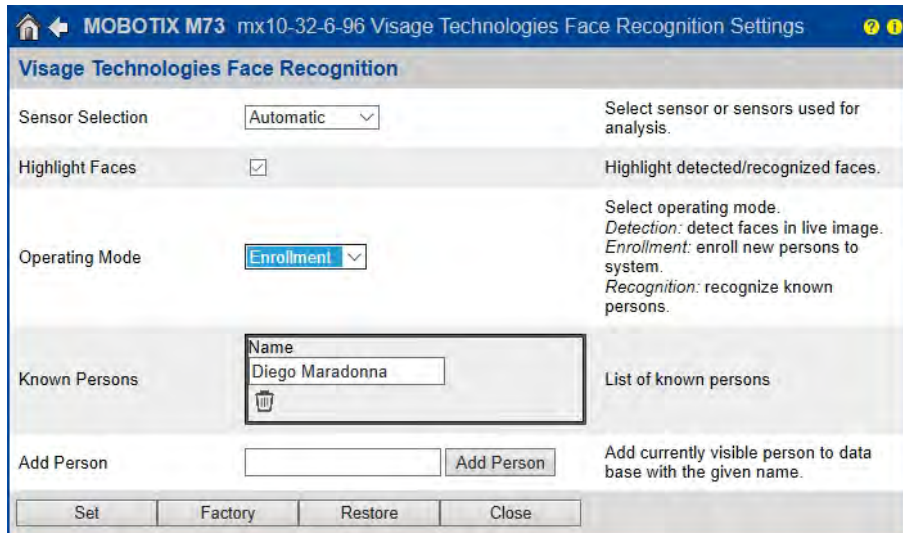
MOBOTIX M73 mx10-32-6-96 Visage Technologies Face Recognition Settings

Visage Technologies Face Recognition

| | | |
|---|---|---|
| Sensor Selection | Automatic | Select sensor or sensors used for analysis. |
| Highlight Faces | | Highlight detected/recognized faces. |
| Operating Mode | Enrollment | Select operating mode. *Detection:* detect faces in live image. *Enrollment:* enroll new persons to system. *Recognition:* recognize known persons. |
| Known Persons | Name Diego Maradonna | List of known persons |
| Add Person | Add Person | Add currently visible person to data base with the given name. |

Set | Factory | Restore | Close